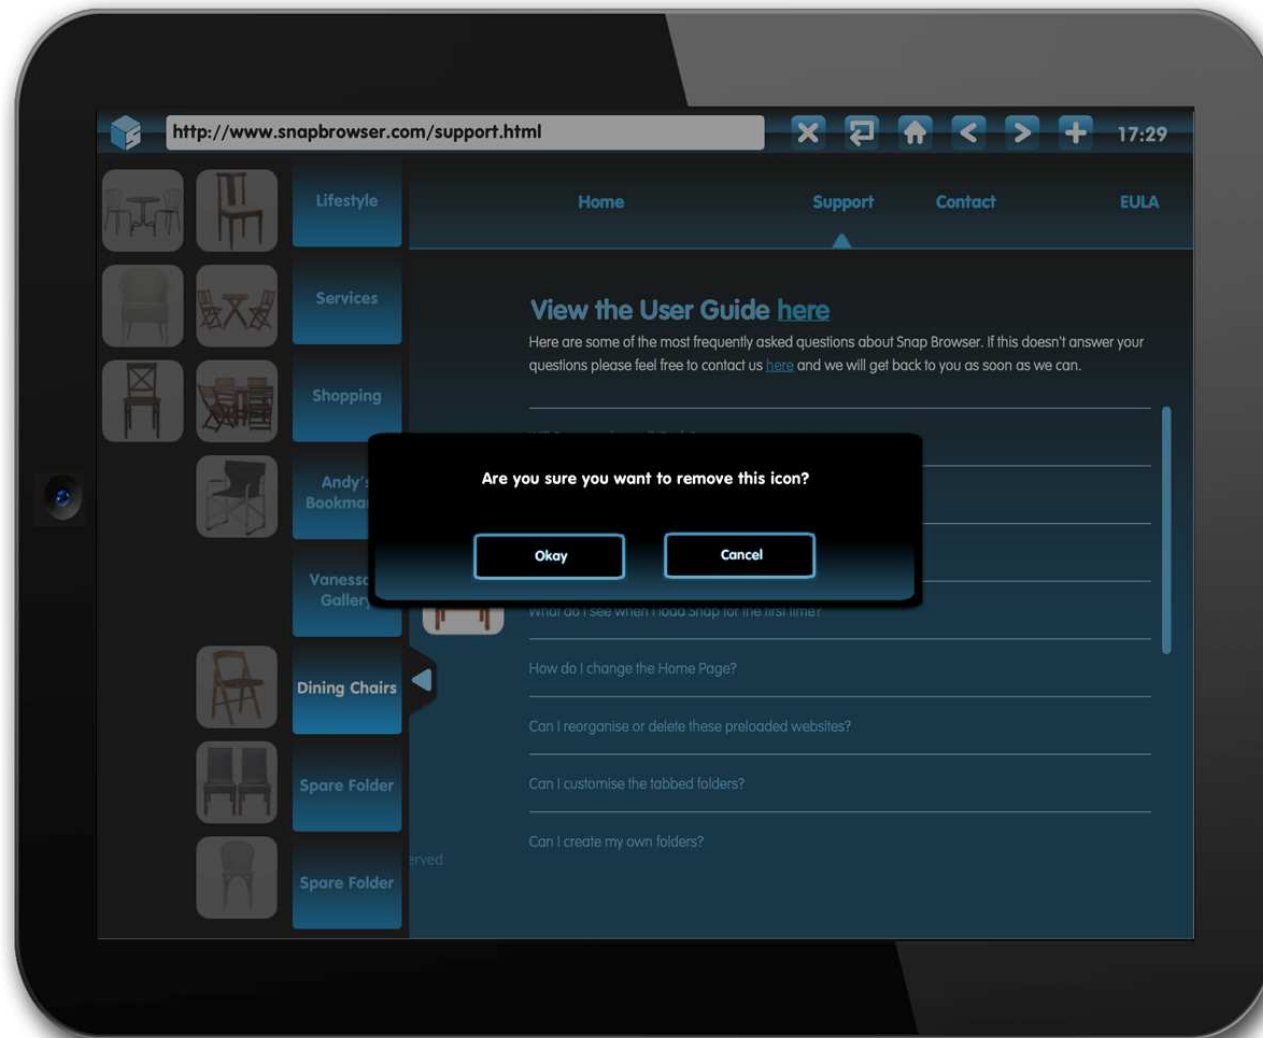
http://www.snapbrowser.com/support.html

17:29

Lifestyle

Services

Shopping

Andy's Bookma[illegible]

Vanessa Galler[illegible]

Dining Chairs

Spare Folder

Spare Folder

Home

Support

Contact

EULA

View the User Guide here

Here are some of the most frequently asked questions about Snap Browser. If this doesn't answer your questions please feel free to contact us here and we will get back to you as soon as we can.

Are you sure you want to remove this icon?

Okay

Cancel

What do I see when I load Snap for the first time?

How do I change the Home Page?

Can I reorganise or delete these preloaded websites?

Can I customise the tabbed folders?

Can I create my own folders?

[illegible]erved